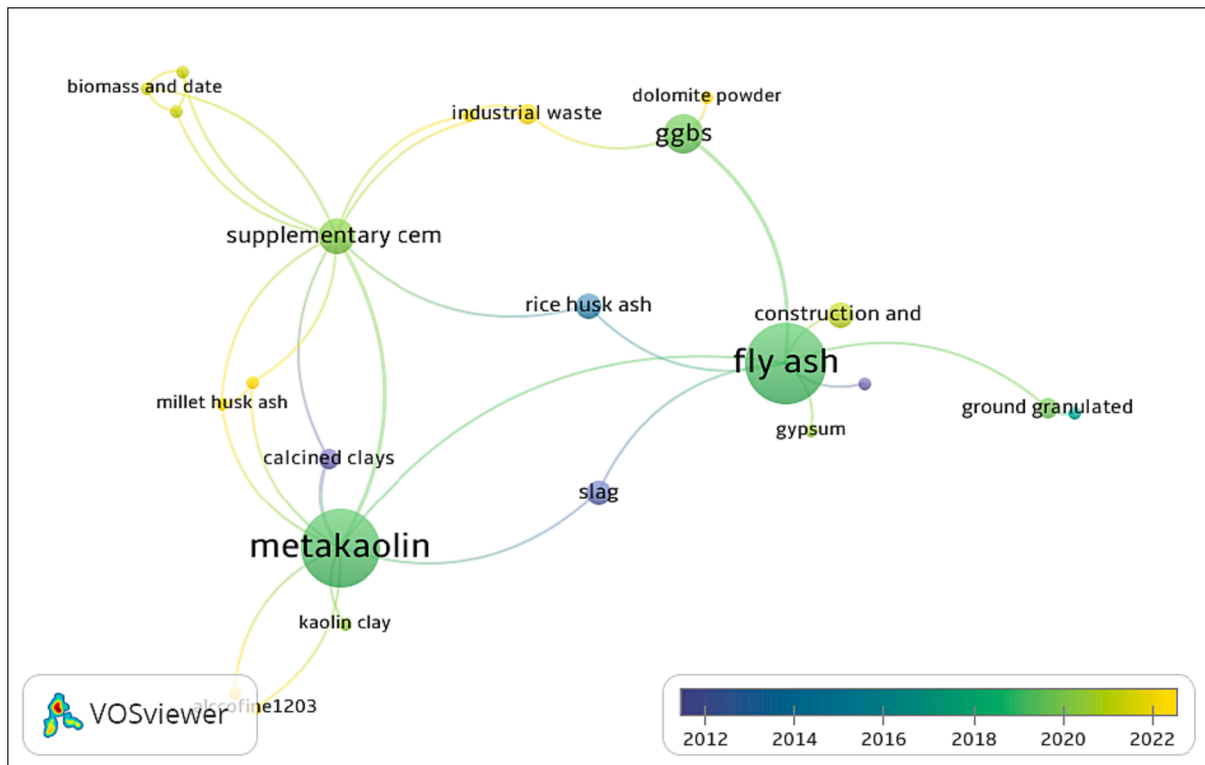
biomass and date
industrial waste
dolomite powder
ggbs
supplementary cem
rice husk ash
construction and
fly ash
millet husk ash
ground granulated
gypsum
calcined clays
slag
metakaolin
kaolin clay
alccofine1203
VOSviewer
2012
2014
2016
2018
2020
2022